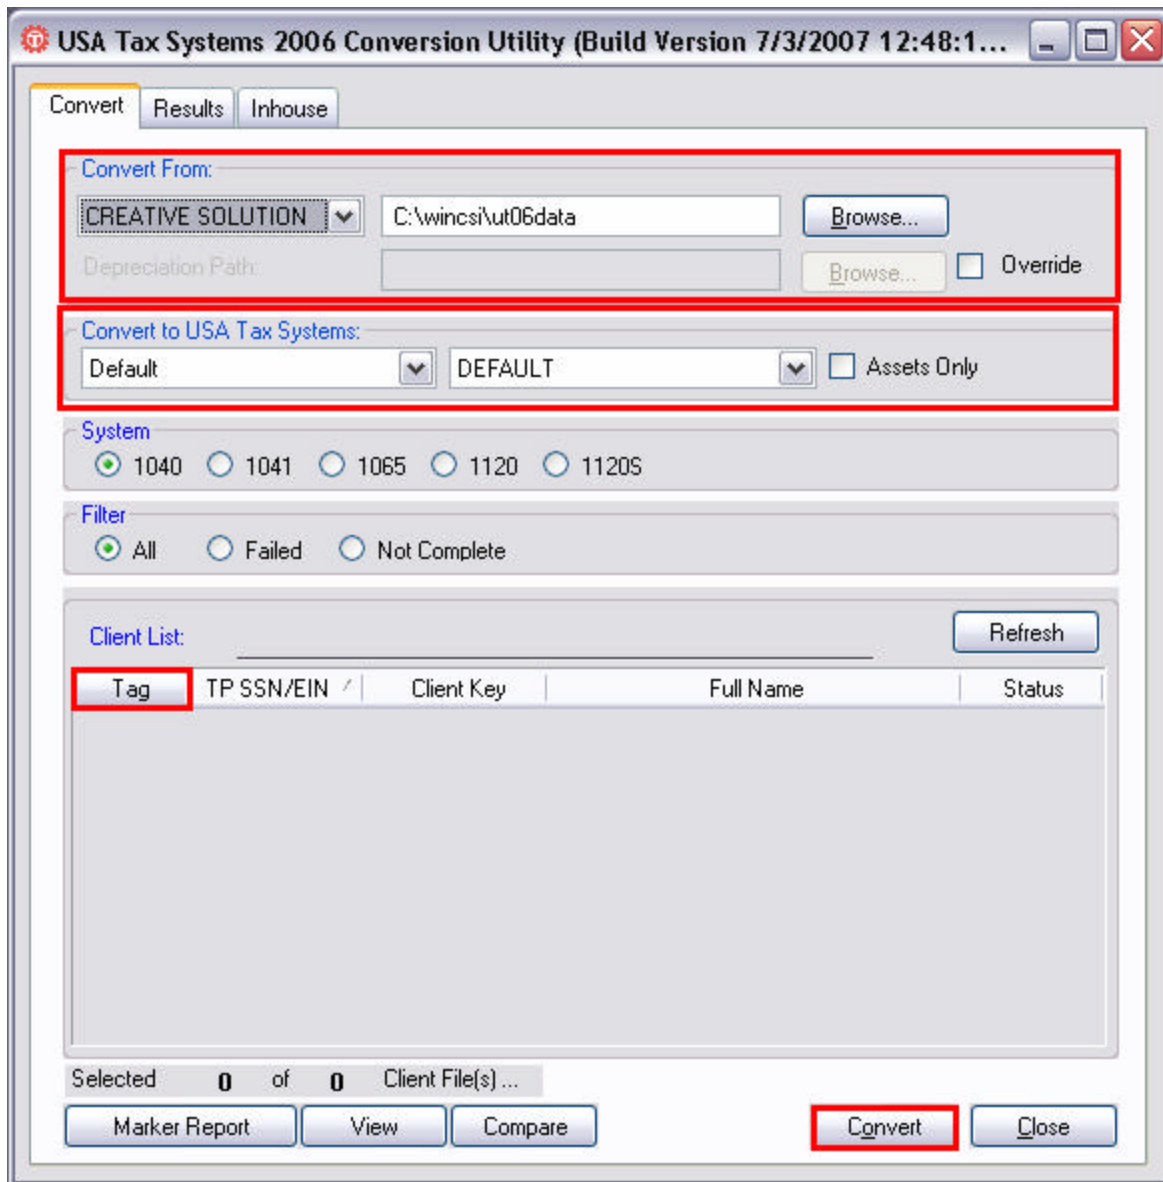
USA Tax Systems 2006 Conversion Utility (Build Version 7/3/2007 12:48:1...

Convert | Results | Inhouse

Convert From:
CREATIVE SOLUTION
C:\wincsi\ut06data
Browse...
Depreciation Path:
Browse...
Override

Convert to USA Tax Systems:
Default
DEFAULT
Assets Only

System
1040 1041 1065 1120 1120S

Filter
All Failed Not Complete

Client List:
Refresh

| Tag | TP SSN/EIN | Client Key | Full Name | Status |
|---|---|---|---|---|

Selected 0 of 0 Client File(s) ...

Marker Report | View | Compare | Convert | Close